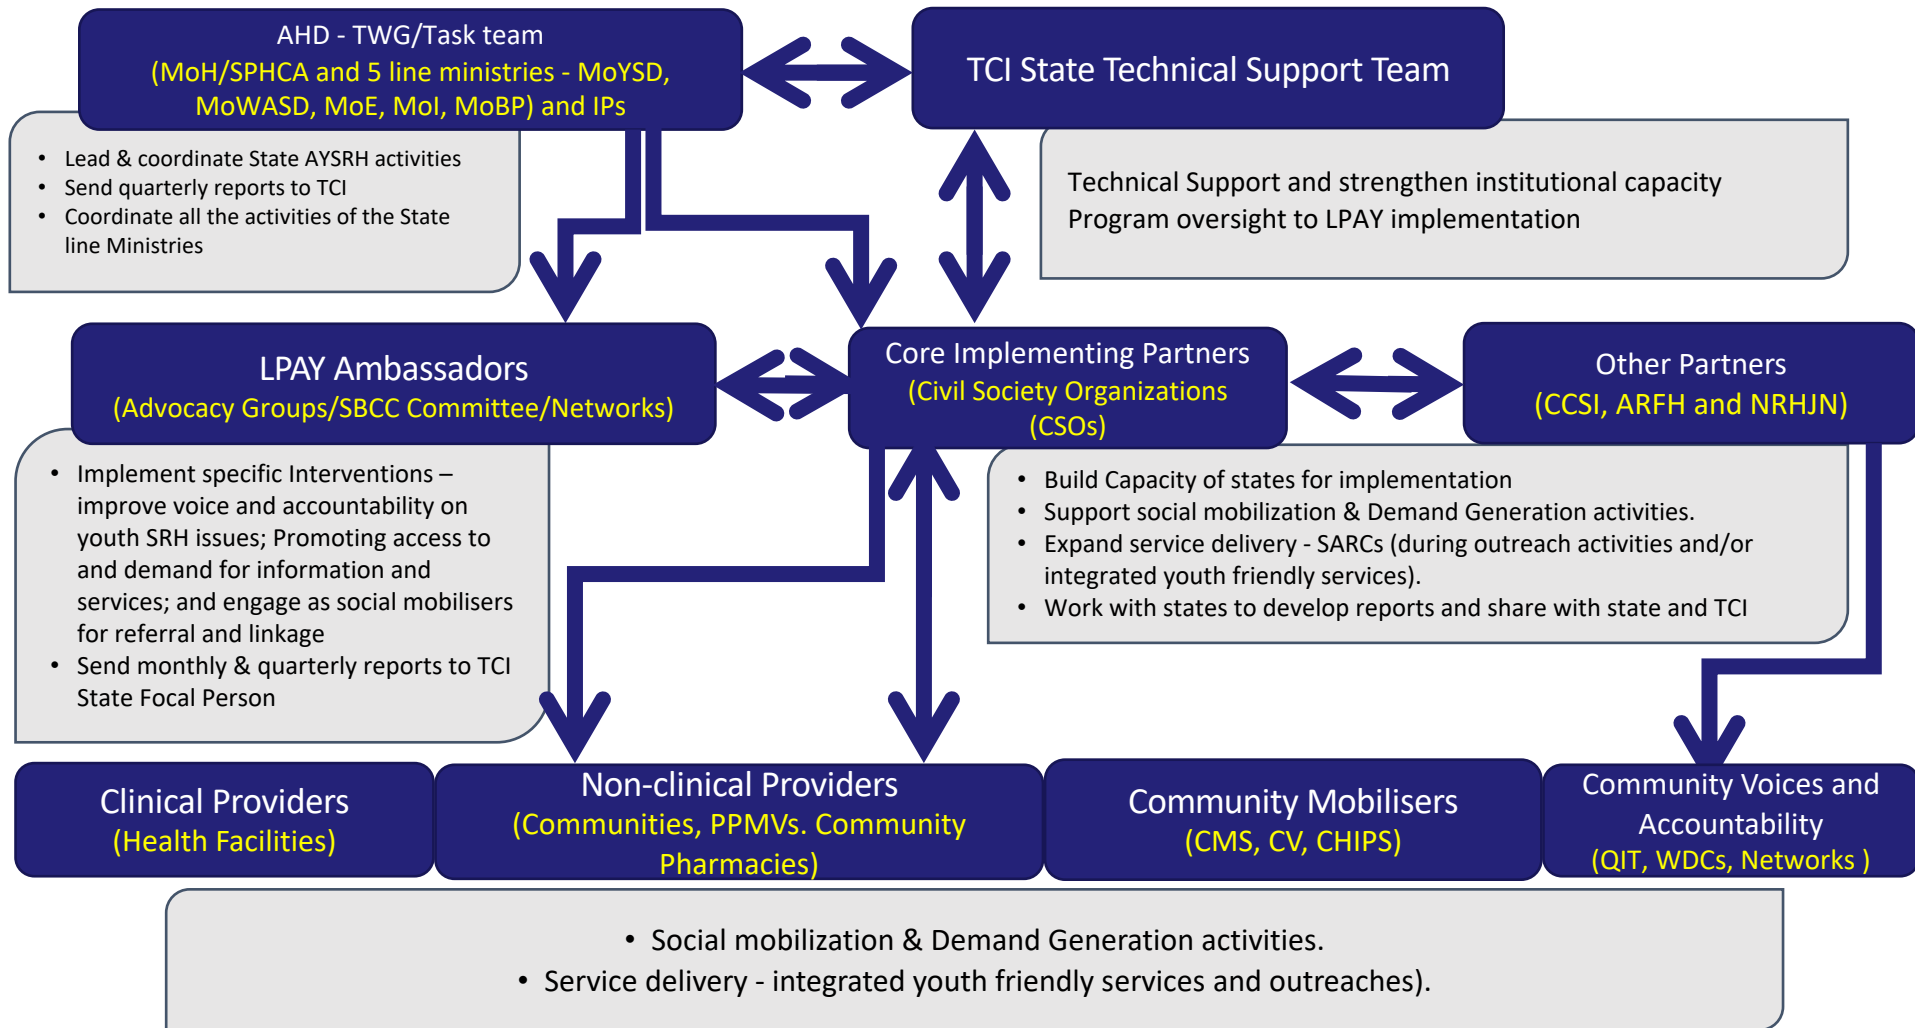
AHD - TWG/Task team
(MoH/SPHCA and 5 line ministries - MoYSD, MoWASD, MoE, MoI, MoBP) and IPs

TCI State Technical Support Team

• Lead & coordinate State AYSRH activities
• Send quarterly reports to TCI
• Coordinate all the activities of the State line Ministries

Technical Support and strengthen institutional capacity
Program oversight to LPAY implementation

LPAY Ambassadors
(Advocacy Groups/SBCC Committee/Networks)

Core Implementing Partners
(Civil Society Organizations (CSOs)

Other Partners
(CCSI, ARFH and NRHJN)

• Implement specific Interventions – improve voice and accountability on youth SRH issues; Promoting access to and demand for information and services; and engage as social mobilisers for referral and linkage
• Send monthly & quarterly reports to TCI State Focal Person

• Build Capacity of states for implementation
• Support social mobilization & Demand Generation activities.
• Expand service delivery - SARCs (during outreach activities and/or integrated youth friendly services).
• Work with states to develop reports and share with state and TCI

Clinical Providers
(Health Facilities)

Non-clinical Providers
(Communities, PPMVs. Community Pharmacies)

Community Mobilisers
(CMS, CV, CHIPS)

Community Voices and Accountability
(QIT, WDCs, Networks )

• Social mobilization & Demand Generation activities.
• Service delivery - integrated youth friendly services and outreaches).